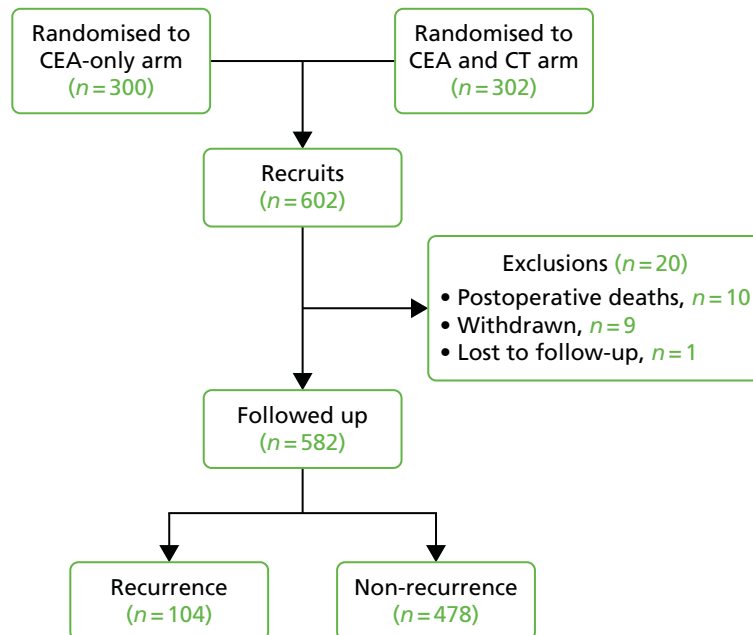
Randomised to CEA-only arm ($n=300$)

Randomised to CEA and CT arm ($n=302$)

Recruits ($n=602$)

Exclusions ($n=20$)
• Postoperative deaths, $n=10$
• Withdrawn, $n=9$
• Lost to follow-up, $n=1$

Followed up ($n=582$)

Recurrence ($n=104$)

Non-recurrence ($n=478$)